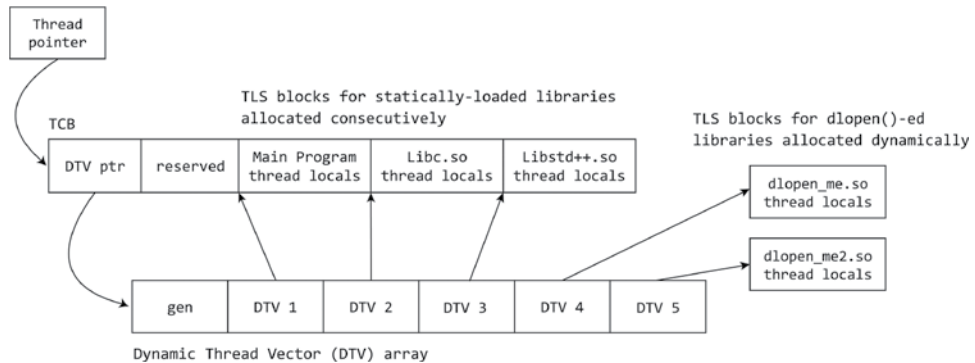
Thread pointer

TLS blocks for statically-loaded libraries allocated consecutively

TLS blocks for dlopen()-ed libraries allocated dynamically

TCB

| DTV ptr | reserved | Main Program thread locals | Libc.so thread locals | Libstd++.so thread locals |
|---|---|---|---|---|

dlopen_me.so thread locals

dlopen_me2.so thread locals

| gen | DTV 1 | DTV 2 | DTV 3 | DTV 4 | DTV 5 |
|---|---|---|---|---|---|

Dynamic Thread Vector (DTV) array